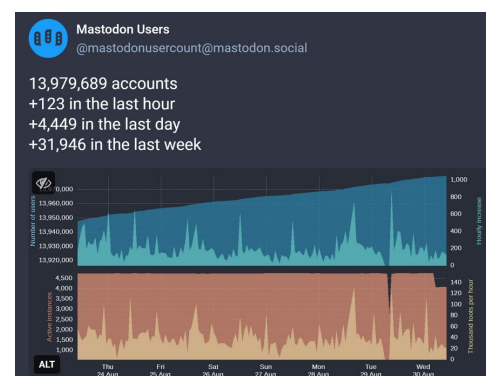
Mastodon Users
@mastodonusercount@mastodon.social

13,979,689 accounts
+123 in the last hour
+4,449 in the last day
+31,946 in the last week

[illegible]0,000
13,960,000
13,950,000
13,940,000
13,930,000
13,920,000
Number of users

1,000
800
600
400
200
0
Hourly increase

4,500
4,000
3,500
3,000
2,500
2,000
1,500
1,000
Active instances

140
120
100
80
60
40
20
Thousand toots per hour

ALT
Thu 24 Aug
Fri 25 Aug
Sat 26 Aug
Sun 27 Aug
Mon 28 Aug
Tue 29 Aug
Wed 30 Aug